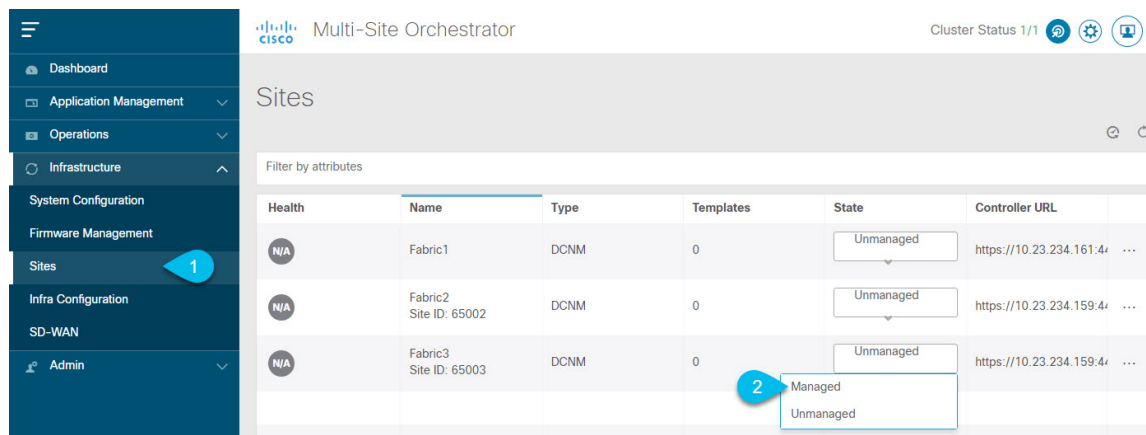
cisco Multi-Site Orchestrator

Cluster Status 1/1

Dashboard
Application Management
Operations
Infrastructure
System Configuration
Firmware Management
Sites
1
Infra Configuration
SD-WAN
Admin

Sites

Filter by attributes

| Health | Name | Type | Templates | State | Controller URL |
|---|---|---|---|---|---|
| N/A | Fabric1 | DCNM | 0 | Unmanaged | https://10.23.234.161:4 |
| N/A | Fabric2 Site ID: 65002 | DCNM | 0 | Unmanaged | https://10.23.234.159:4 |
| N/A | Fabric3 Site ID: 65003 | DCNM | 0 | Unmanaged | https://10.23.234.159:4 |

2
Managed
Unmanaged